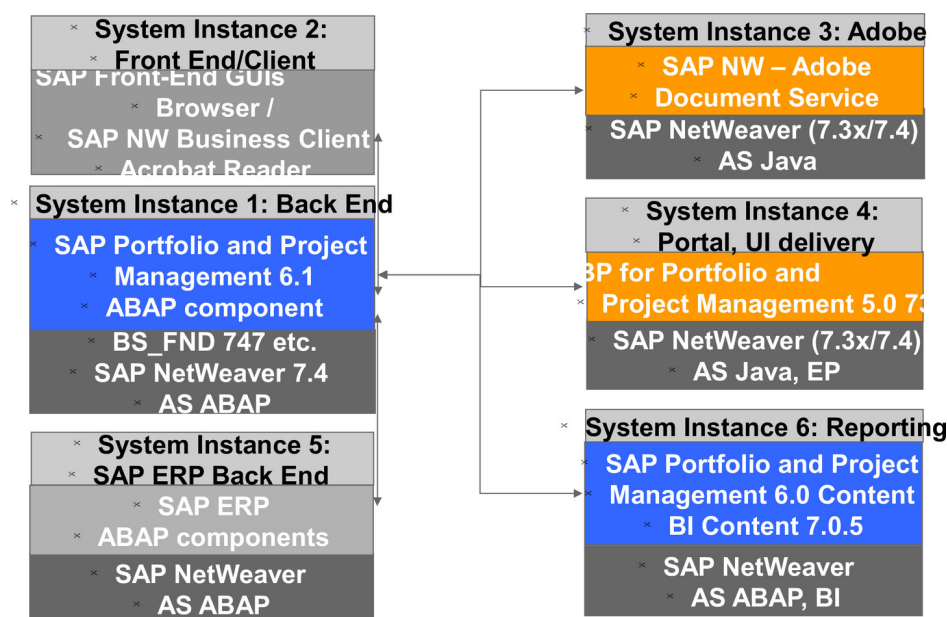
System Instance 2: Front End/Client

SAP Front-End GUIs
Browser /
SAP NW Business Client
Acrobat Reader

System Instance 1: Back End

SAP Portfolio and Project Management 6.1
ABAP component

BS_FND 747 etc.
SAP NetWeaver 7.4
AS ABAP

System Instance 5: SAP ERP Back End

SAP ERP
ABAP components

SAP NetWeaver
AS ABAP

System Instance 3: Adobe

SAP NW – Adobe Document Service

SAP NetWeaver (7.3x/7.4)
AS Java

System Instance 4: Portal, UI delivery

BP for Portfolio and Project Management 5.0 73

SAP NetWeaver (7.3x/7.4)
AS Java, EP

System Instance 6: Reporting

SAP Portfolio and Project Management 6.0 Content
BI Content 7.0.5

SAP NetWeaver
AS ABAP, BI